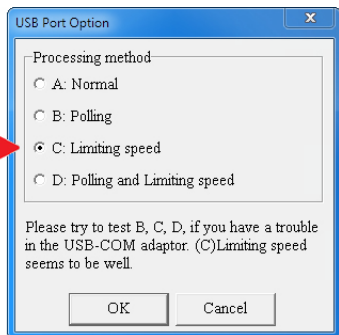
USB Port Option

Processing method

A: Normal

B: Polling

C: Limiting speed

D: Polling and Limiting speed

Please try to test B, C, D, if you have a trouble in the USB-COM adaptor. (C)Limiting speed seems to be well.

OK

Cancel